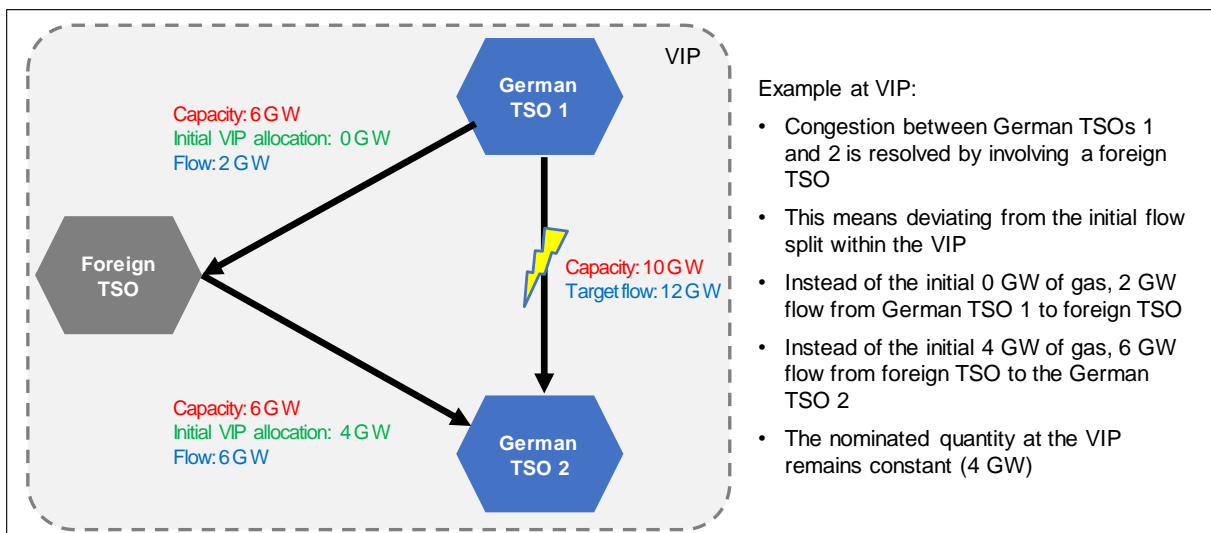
VIP

German TSO 1

Capacity: 6 GW
Initial VIP allocation: 0 GW
Flow: 2 GW

Foreign TSO

Capacity: 10 GW
Target flow: 12 GW

Capacity: 6 GW
Initial VIP allocation: 4 GW
Flow: 6 GW

German TSO 2

Example at VIP:

• Congestion between German TSOs 1 and 2 is resolved by involving a foreign TSO

• This means deviating from the initial flow split within the VIP

• Instead of the initial 0 GW of gas, 2 GW flow from German TSO 1 to foreign TSO

• Instead of the initial 4 GW of gas, 6 GW flow from foreign TSO to the German TSO 2

• The nominated quantity at the VIP remains constant (4 GW)